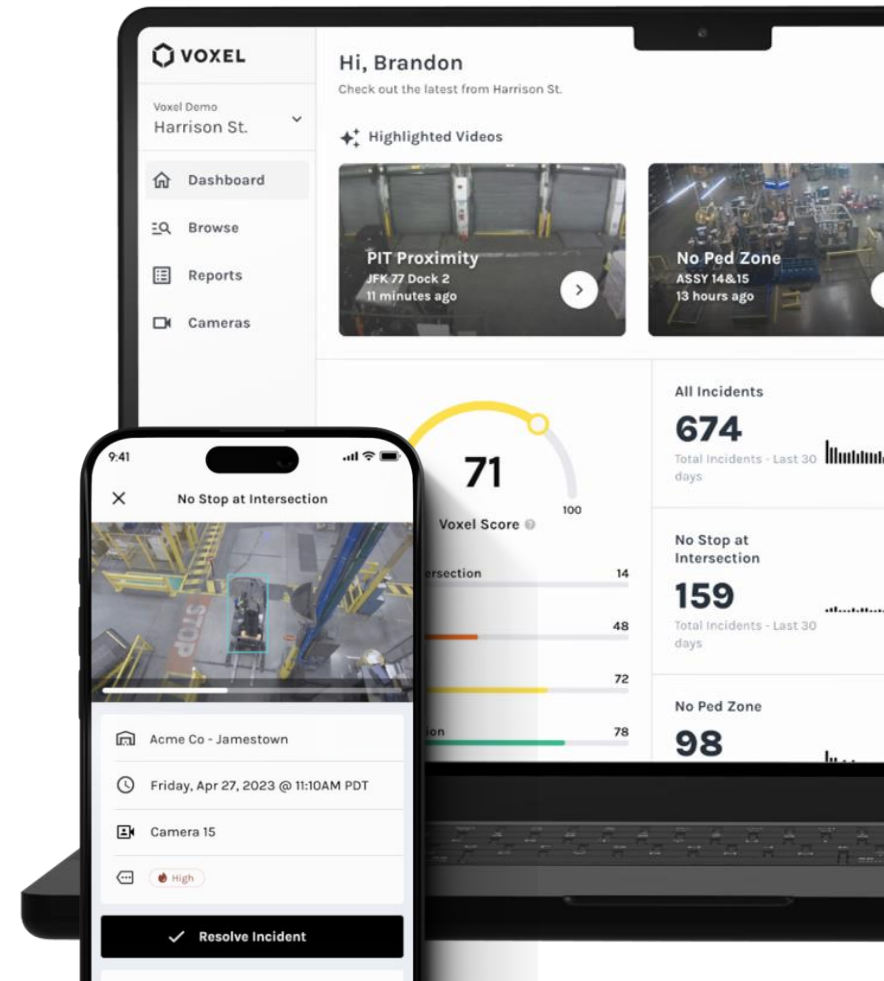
VOXEL

Voxel Demo
Harrison St.

Dashboard
Browse
Reports
Cameras

Hi, Brandon
Check out the latest from Harrison St.

Highlighted Videos

PIT Proximity
JFK 77 Dock 2
11 minutes ago

No Ped Zone
ASSY 14&15
13 hours ago

71
100
Voxel Score

ersection 14
48
72
ion 78

All Incidents
674
Total Incidents - Last 30 days

No Stop at Intersection
159
Total Incidents - Last 30 days

No Ped Zone
98

9:41

No Stop at Intersection

STOP

Acme Co - Jamestown
Friday, Apr 27, 2023 @ 11:10AM PDT
Camera 15
High

Resolve Incident